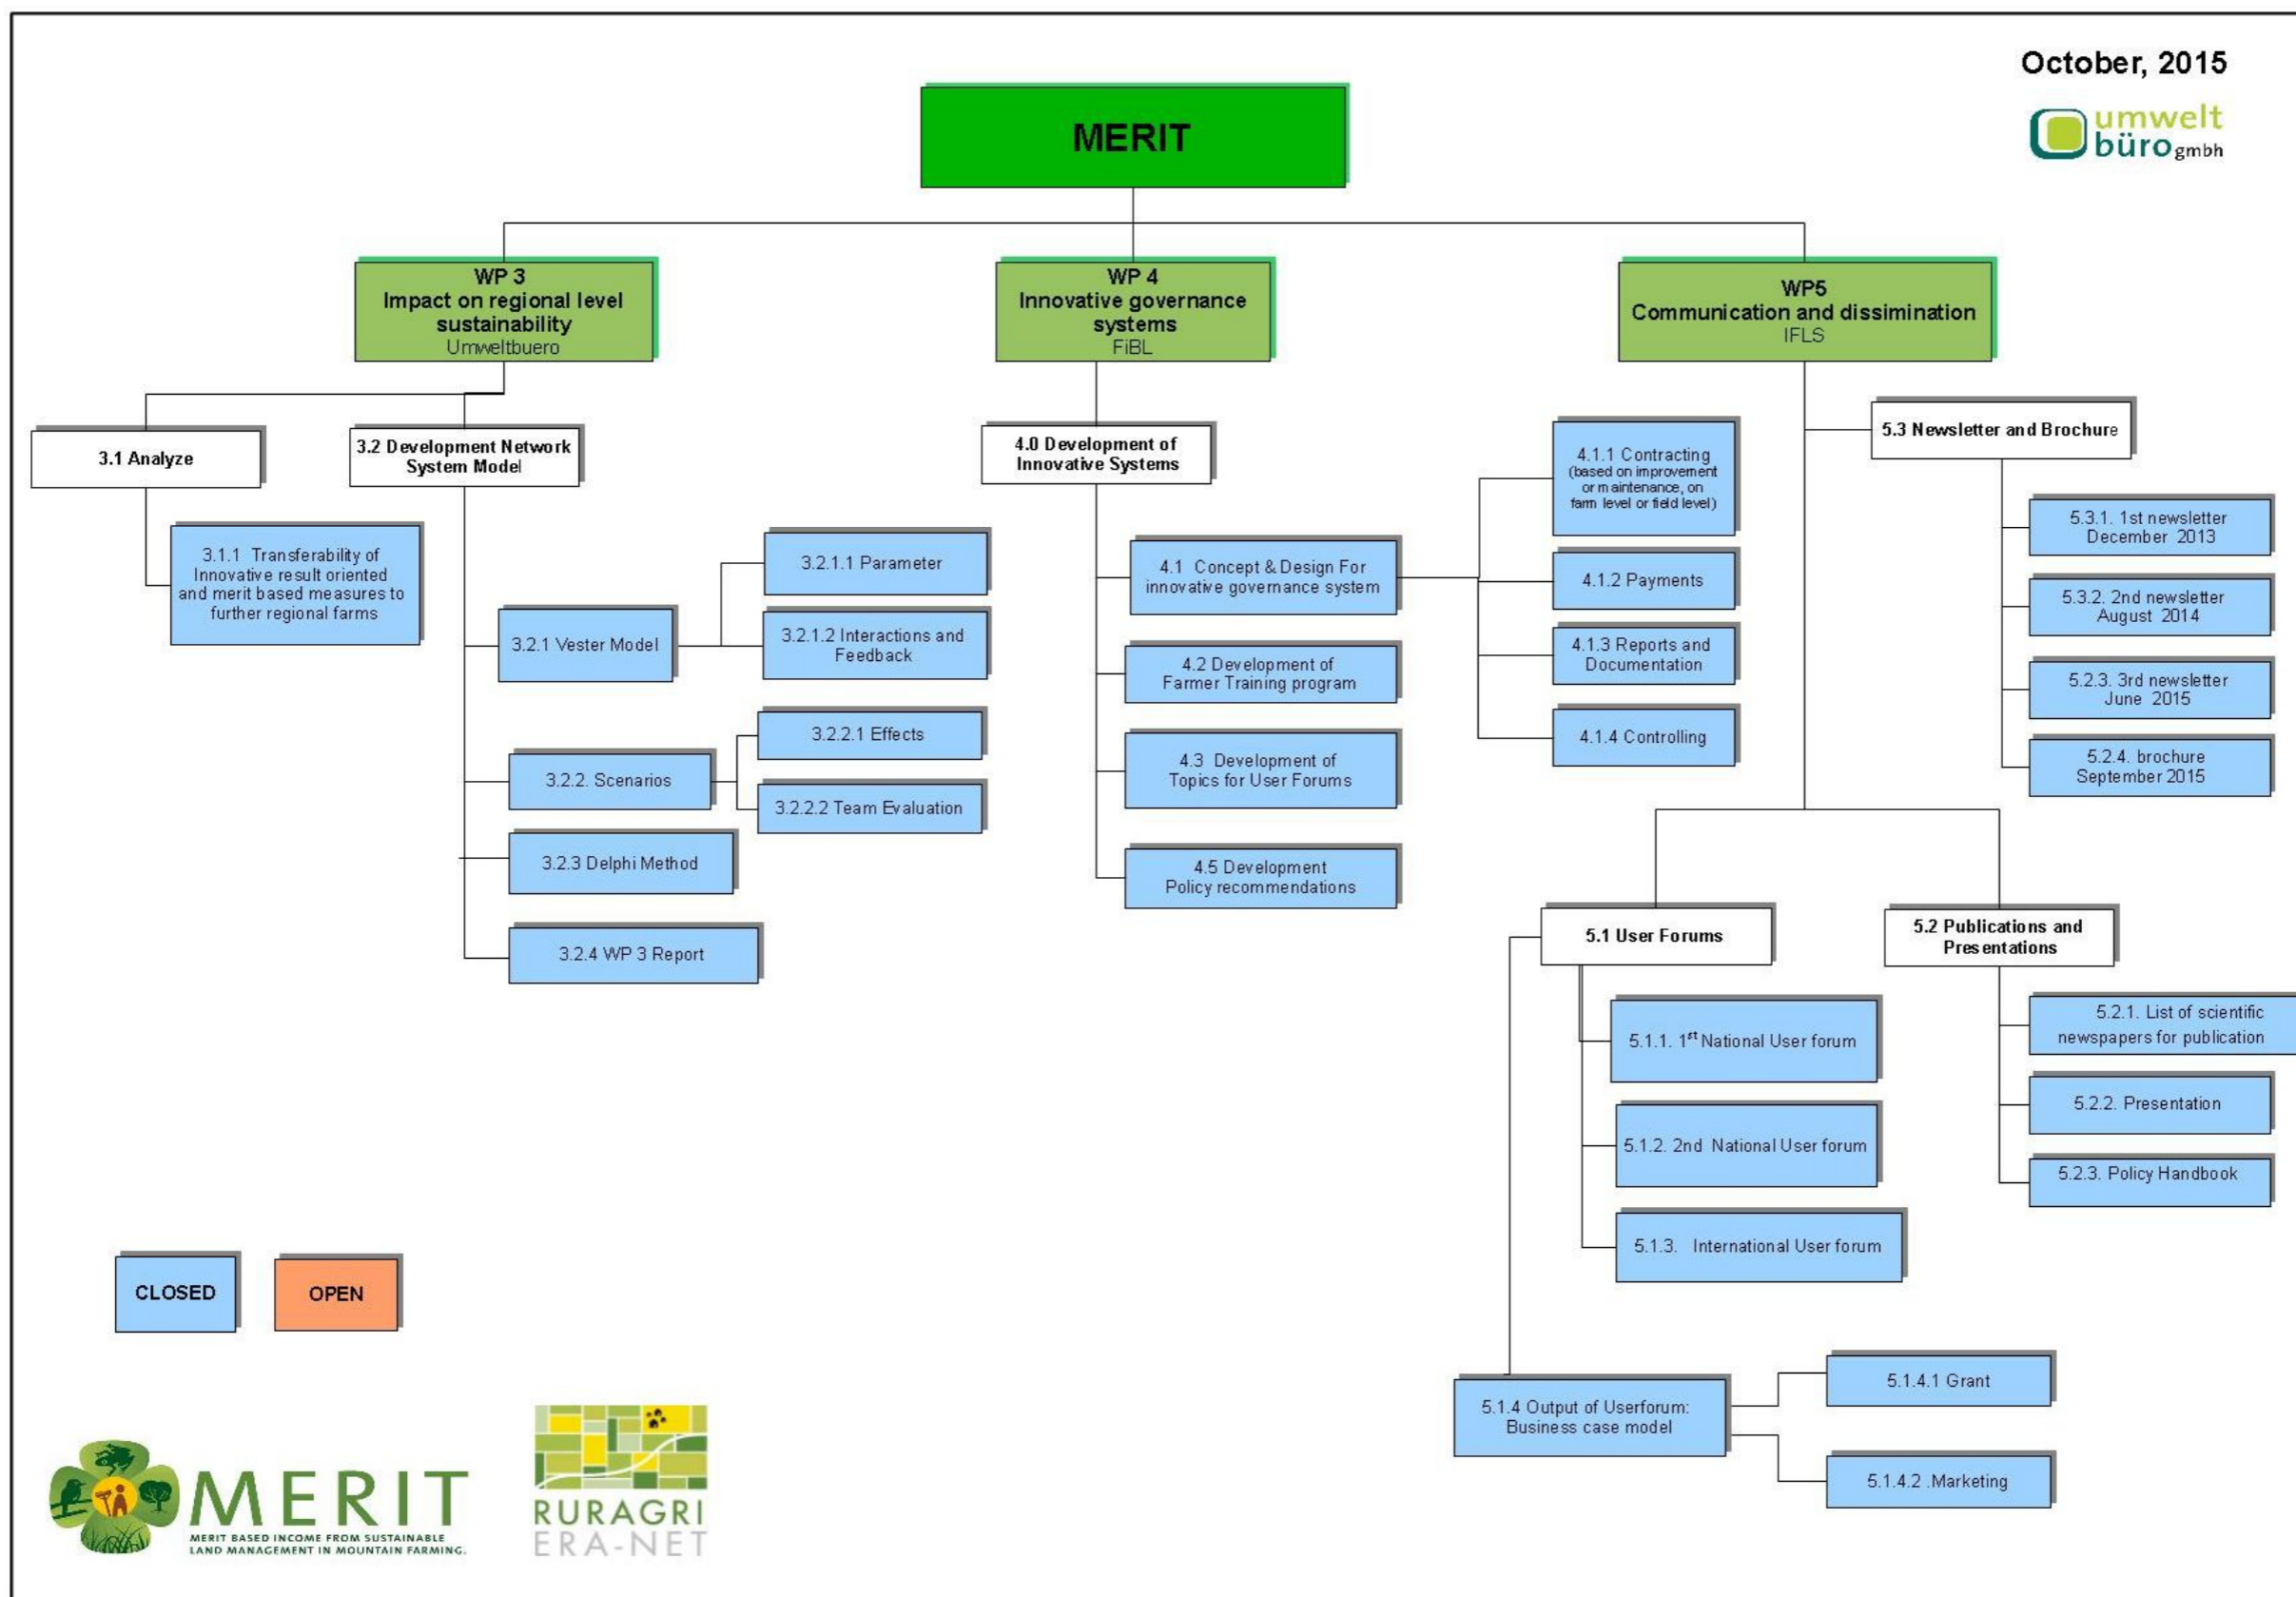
October, 2015

umwelt büro gmbh

MERIT

WP 3
Impact on regional level sustainability
Umweltbuero

WP 4
Innovative governance systems
FiBL

WP5
Communication and dissimination
IFLS

3.1 Analyze

3.1.1 Transferability of Innovative result oriented and merit based measures to further regional farms

3.2 Development Network System Model

3.2.1 Vester Model

3.2.1.1 Parameter

3.2.1.2 Interactions and Feedback

3.2.2. Scenarios

3.2.2.1 Effects

3.2.2.2 Team Evaluation

3.2.3 Delphi Method

3.2.4 WP 3 Report

4.0 Development of Innovative Systems

4.1 Concept & Design For innovative governance system

4.2 Development of Farmer Training program

4.3 Development of Topics for User Forums

4.5 Development Policy recommendations

4.1.1 Contracting (based on improvement or maintenance, on farm level or field level)

4.1.2 Payments

4.1.3 Reports and Documentation

4.1.4 Controlling

5.3 Newsletter and Brochure

5.3.1. 1st newsletter December 2013

5.3.2. 2nd newsletter August 2014

5.2.3. 3rd newsletter June 2015

5.2.4. brochure September 2015

5.1 User Forums

5.1.1. 1$^{st}$ National User forum

5.1.2. 2nd National User forum

5.1.3. International User forum

5.1.4 Output of Userforum: Business case model

5.1.4.1 Grant

5.1.4.2 .Marketing

5.2 Publications and Presentations

5.2.1. List of scientific newspapers for publication

5.2.2. Presentation

5.2.3. Policy Handbook

CLOSED

OPEN

MERIT
MERIT BASED INCOME FROM SUSTAINABLE LAND MANAGEMENT IN MOUNTAIN FARMING.

RURAGRI
ERA-NET